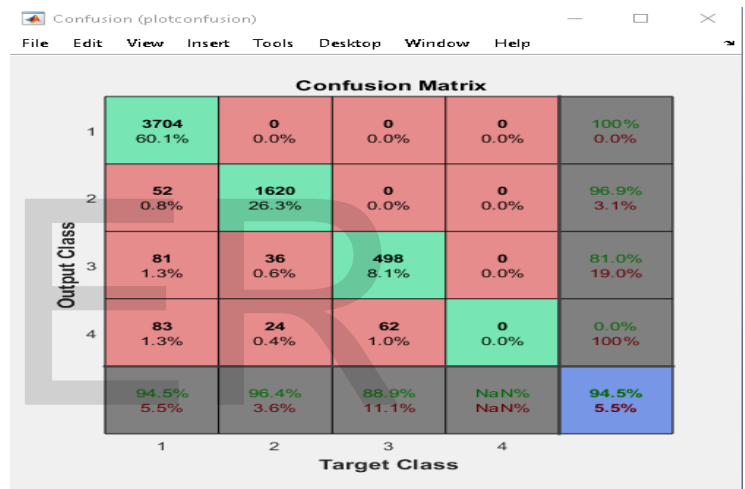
Confusion (plotconfusion)

File Edit View Insert Tools Desktop Window Help

Confusion Matrix

| Output Class | 1 | 2 | 3 | 4 | |
|---|---|---|---|---|---|
| 1 | 3704 60.1% | 0 0.0% | 0 0.0% | 0 0.0% | 100% 0.0% |
| 2 | 52 0.8% | 1620 26.3% | 0 0.0% | 0 0.0% | 96.9% 3.1% |
| 3 | 81 1.3% | 36 0.6% | 498 8.1% | 0 0.0% | 81.0% 19.0% |
| 4 | 83 1.3% | 24 0.4% | 62 1.0% | 0 0.0% | 0.0% 100% |
| | 94.5% 5.5% | 96.4% 3.6% | 88.9% 11.1% | NaN% NaN% | 94.5% 5.5% |

1 2 3 4

Target Class